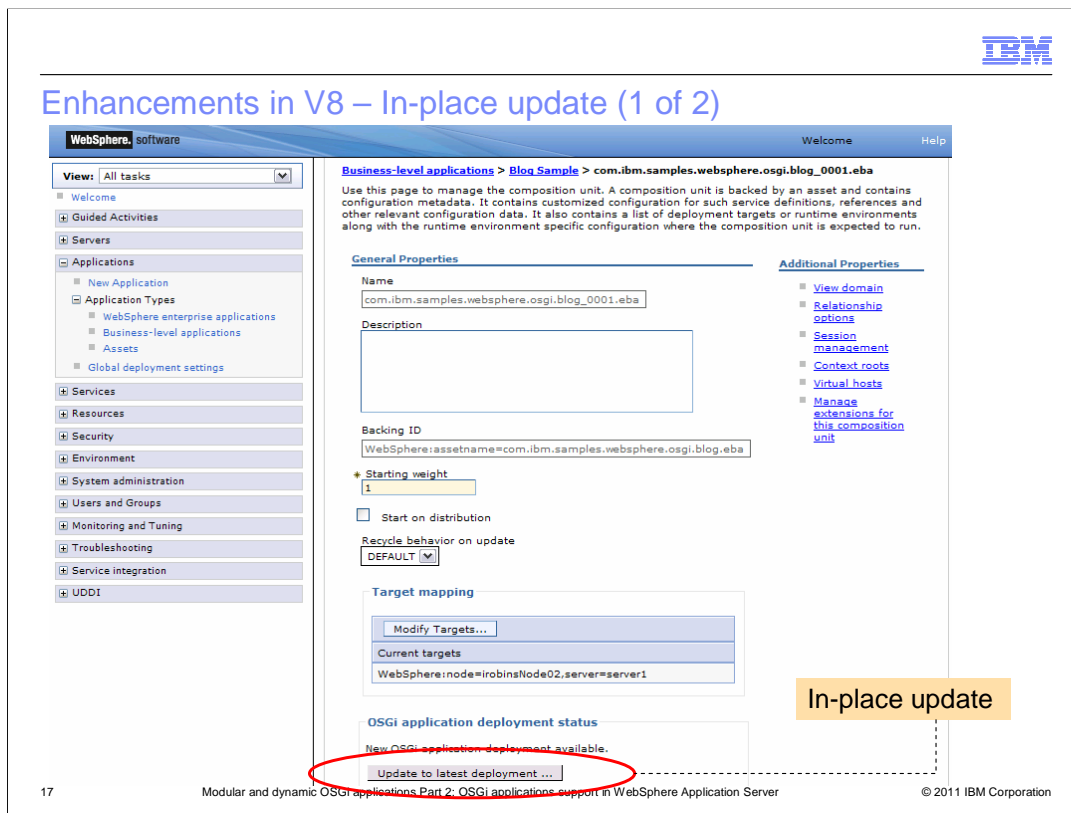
IBM

Enhancements in V8 – In-place update (1 of 2)

WebSphere. software

Welcome

Help

View: All tasks

Welcome

Guided Activities

Servers

Applications

New Application

Application Types

WebSphere enterprise applications

Business-level applications

Assets

Global deployment settings

Services

Resources

Security

Environment

System administration

Users and Groups

Monitoring and Tuning

Troubleshooting

Service integration

UDDI

Business-level applications > Blog Sample > com.ibm.samples.websphere.osgi.blog_0001.eba

Use this page to manage the composition unit. A composition unit is backed by an asset and contains configuration metadata. It contains customized configuration for such service definitions, references and other relevant configuration data. It also contains a list of deployment targets or runtime environments along with the runtime environment specific configuration where the composition unit is expected to run.

General Properties

Name

com.ibm.samples.websphere.osgi.blog_0001.eba

Description

Backing ID

WebSphere:assetname=com.ibm.samples.websphere.osgi.blog.eba

* Starting weight

1

Start on distribution

Recycle behavior on update

DEFAULT

Target mapping

Modify Targets...

Current targets

WebSphere:node=irobinsNode02,server=server1

OSGi application deployment status

New OSGi application deployment available.

Update to latest deployment ...

Additional Properties

View domain

Relationship options

Session management

Context roots

Virtual hosts

Manage extensions for this composition unit

In-place update

17

Modular and dynamic OSGi applications Part 2: OSGi applications support in WebSphere Application Server

© 2011 IBM Corporation